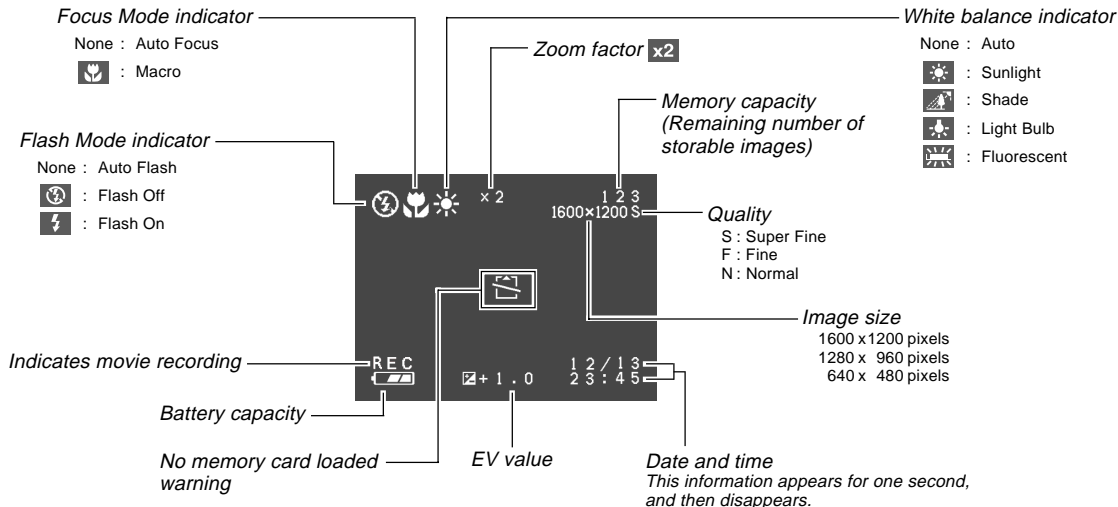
Focus Mode indicator

None : Auto Focus

: Macro

Zoom factor x2

White balance indicator

None : Auto

: Sunlight

: Shade

: Light Bulb

: Fluorescent

Memory capacity (Remaining number of storable images)

Flash Mode indicator

None : Auto Flash

: Flash Off

: Flash On

×2

1 2 3

1600×1200 S

Quality

S : Super Fine

F : Fine

N : Normal

Image size

1600 x 1200 pixels

1280 x 960 pixels

640 x 480 pixels

Indicates movie recording

REC

+ 1 . 0

1 2 / 1 3

2 3 : 4 5

Battery capacity

No memory card loaded warning

EV value

Date and time

This information appears for one second, and then disappears.